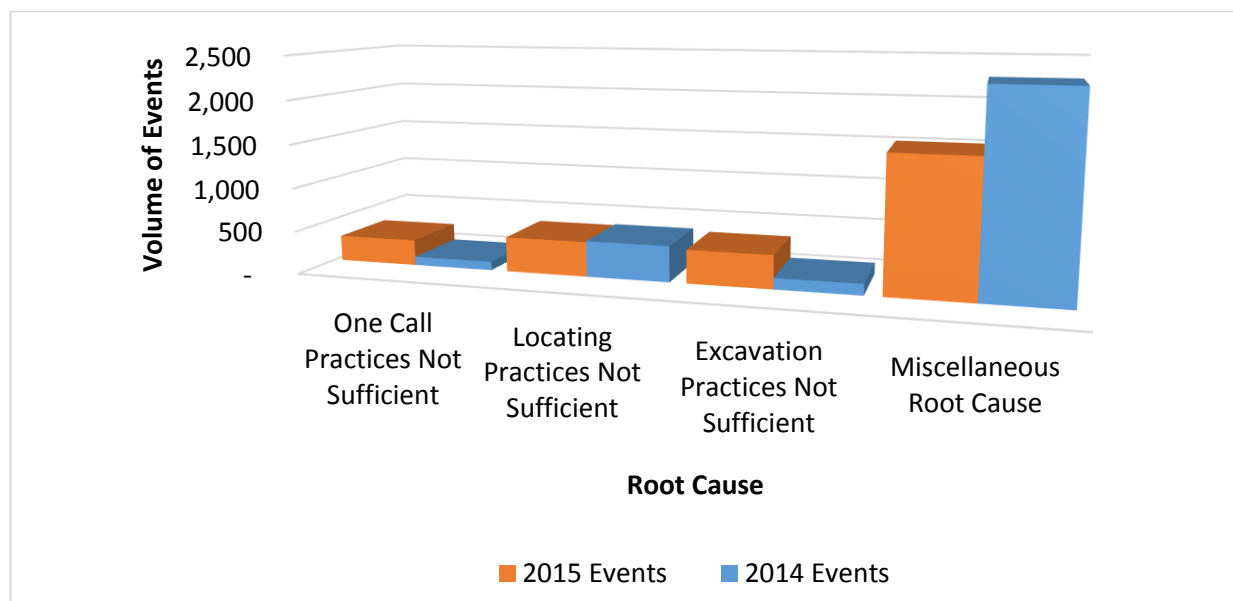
Volume of Events

2,500
2,000
1,500
1,000
500
-

One Call Practices Not Sufficient

Locating Practices Not Sufficient

Excavation Practices Not Sufficient

Miscellaneous Root Cause

Root Cause

2015 Events 2014 Events